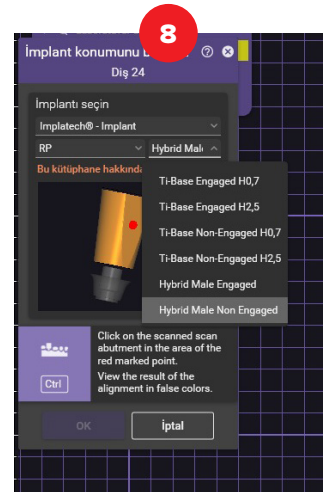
8

İmplant konumunu b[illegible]

Diş 24

İmplantı seçin

Implatech® - Implant

RP

Hybrid Male

Bu kütüphane hakkında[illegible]

Ti-Base Engaged H0,7

Ti-Base Engaged H2,5

Ti-Base Non-Engaged H0,7

Ti-Base Non-Engaged H2,5

Hybrid Male Engaged

Hybrid Male Non Engaged

Click on the scanned scan abutment in the area of the red marked point.

View the result of the alignment in false colors.

Ctrl

OK

İptal